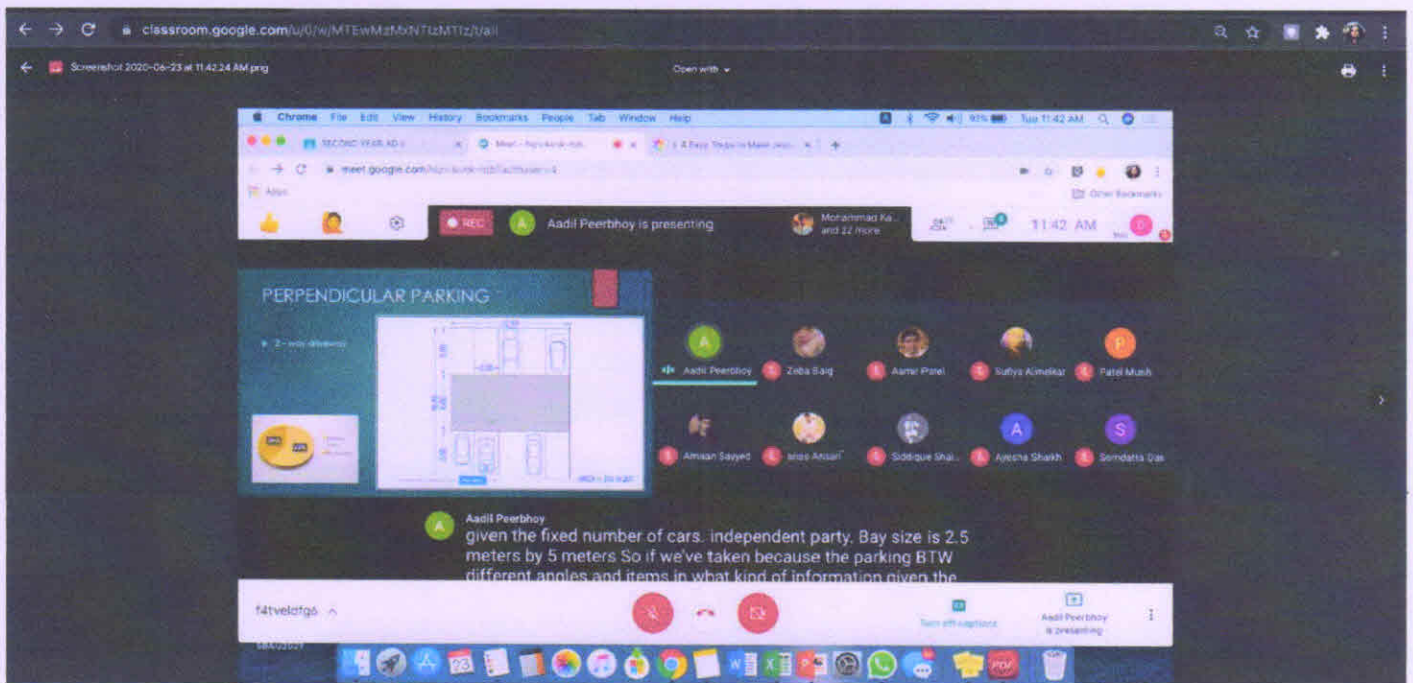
classroom.google.com/u/0/w/MTEwMzMxNTIzMTIz/t/all

Screenshot 2020-06-23 at 11.42.24 AM.png

Open with

Chrome File Edit View History Bookmarks People Tab Window Help

Tue 11:42 AM

SECOND YEAR AD

Meet

meet.google.com

Apps

Other Bookmarks

REC

Aadil Peerbhoy is presenting

Mohammad Ka... and 22 more

11:42 AM

PERPENDICULAR PARKING

2 - way driveway

Aadil Peerbhoy

Zeba Baig

Aamir Patel

Sufiya Almelkar

Patel Musih

Amaan Sayyed

Anas Ansari

Siddique Shai...

Ayesha Shaikh

Somdatta Das

Aadil Peerbhoy

given the fixed number of cars. independent party. Bay size is 2.5 meters by 5 meters So if we've taken because the parking BTW different angles and items in what kind of information given the

f4tveldfg6

Turn off captions

Aadil Peerbhoy is presenting